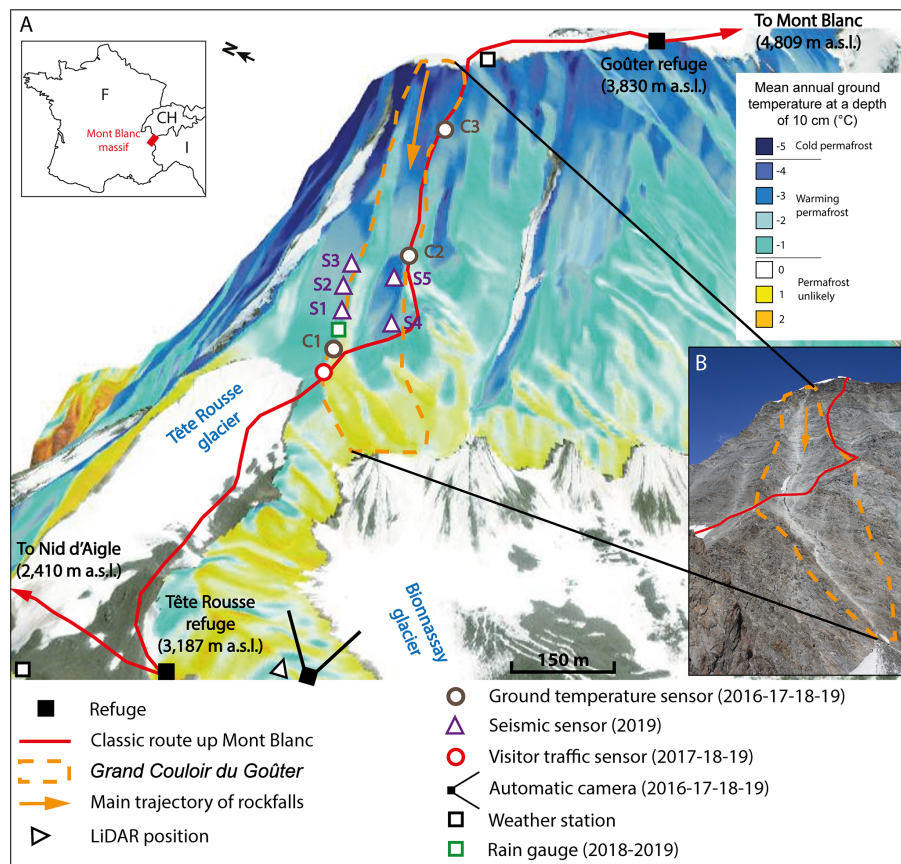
A

F

CH

I

Mont Blanc massif

To Mont Blanc (4,809 m a.s.l.)

Goûter refuge (3,830 m a.s.l.)

Mean annual ground temperature at a depth of 10 cm (°C)

| | |
|---|---|
| -5 | Cold permafrost |
| -4 | |
| -3 | Warming permafrost |
| -2 | |
| -1 | |
| 0 | Permafrost unlikely |
| 1 | |
| 2 | |

C3

C2

S3

S2

S5

S1

S4

C1

Tête Rousse glacier

B

To Nid d'Aigle (2,410 m a.s.l.)

Tête Rousse refuge (3,187 m a.s.l.)

Bionnassay glacier

150 m

Refuge

Classic route up Mont Blanc

*Grand Couloir du Goûter*

Main trajectory of rockfalls

LiDAR position

Ground temperature sensor (2016-17-18-19)

Seismic sensor (2019)

Visitor traffic sensor (2017-18-19)

Automatic camera (2016-17-18-19)

Weather station

Rain gauge (2018-2019)